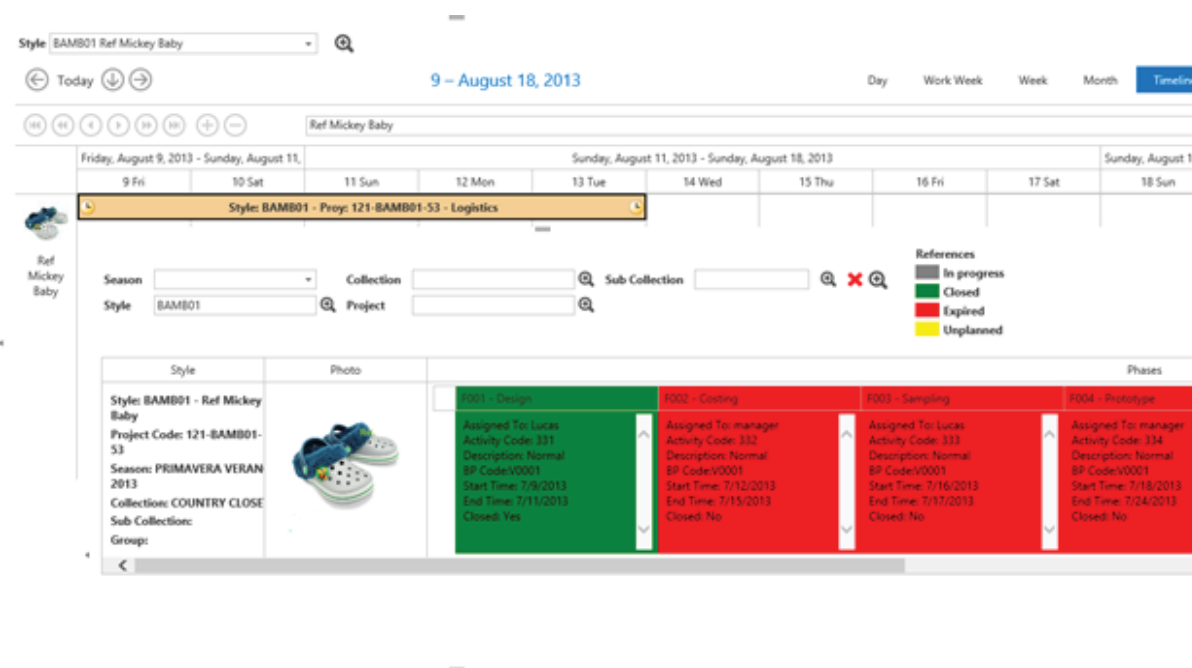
Style BAMB01 Ref Mickey Baby

Today

9 – August 18, 2013

Day Work Week Week Month Timeline

Ref Mickey Baby

Friday, August 9, 2013 - Sunday, August 11, | Sunday, August 11, 2013 - Sunday, August 18, 2013 | Sunday, August 1

| 9 Fri | 10 Sat | 11 Sun | 12 Mon | 13 Tue | 14 Wed | 15 Thu | 16 Fri | 17 Sat | 18 Sun |
|---|---|---|---|---|---|---|---|---|---|

Style: BAMB01 - Proy: 121-BAMB01-53 - Logistics

Ref Mickey Baby

Season
Collection
Sub Collection
Style BAMB01
Project

References
In progress
Closed
Expired
Unplanned

| Style | Photo | Phases | | | |
|---|---|---|---|---|---|
| Style: BAMB01 - Ref Mickey Baby<br>Project Code: 121-BAMB01-53<br>Season: PRIMAVERA VERAN 2013<br>Collection: COUNTRY CLOSE<br>Sub Collection:<br>Group: | | F001 - Design<br>Assigned To: Lucas<br>Activity Code: 331<br>Description: Normal<br>BP Code:V0001<br>Start Time: 7/9/2013<br>End Time: 7/11/2013<br>Closed: Yes | F002 - Costing<br>Assigned To: manager<br>Activity Code: 332<br>Description: Normal<br>BP Code:V0001<br>Start Time: 7/12/2013<br>End Time: 7/15/2013<br>Closed: No | F003 - Sampling<br>Assigned To: Lucas<br>Activity Code: 333<br>Description: Normal<br>BP Code:V0001<br>Start Time: 7/16/2013<br>End Time: 7/17/2013<br>Closed: No | F004 - Prototype<br>Assigned To: manager<br>Activity Code: 334<br>Description: Normal<br>BP Code:V0001<br>Start Time: 7/18/2013<br>End Time: 7/24/2013<br>Closed: No |